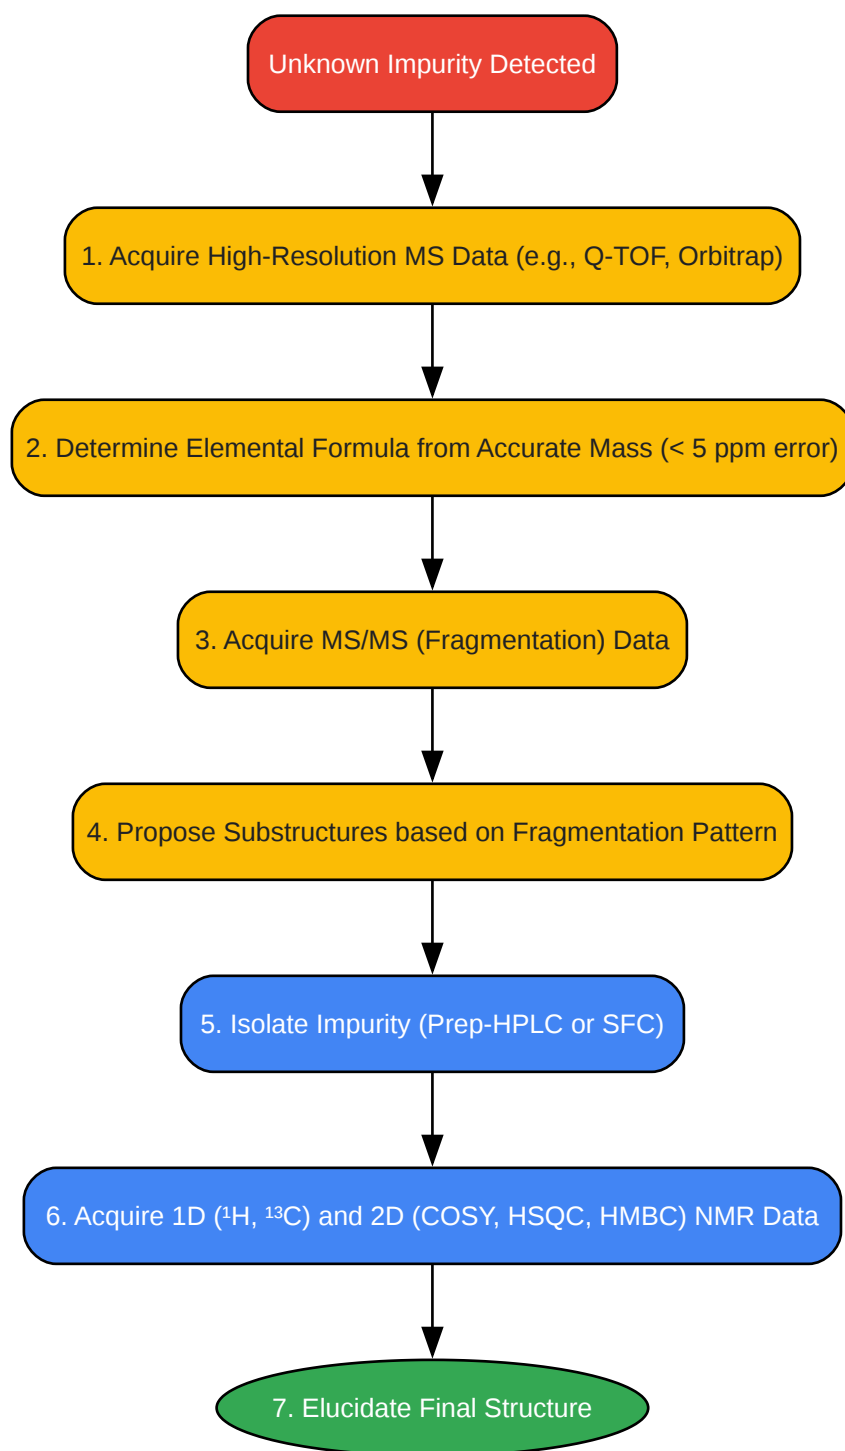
Unknown Impurity Detected

1. Acquire High-Resolution MS Data (e.g., Q-TOF, Orbitrap)

2. Determine Elemental Formula from Accurate Mass (< 5 ppm error)

3. Acquire MS/MS (Fragmentation) Data

4. Propose Substructures based on Fragmentation Pattern

5. Isolate Impurity (Prep-HPLC or SFC)

6. Acquire 1D ($^1$H, $^{13}$C) and 2D (COSY, HSQC, HMBC) NMR Data

7. Elucidate Final Structure